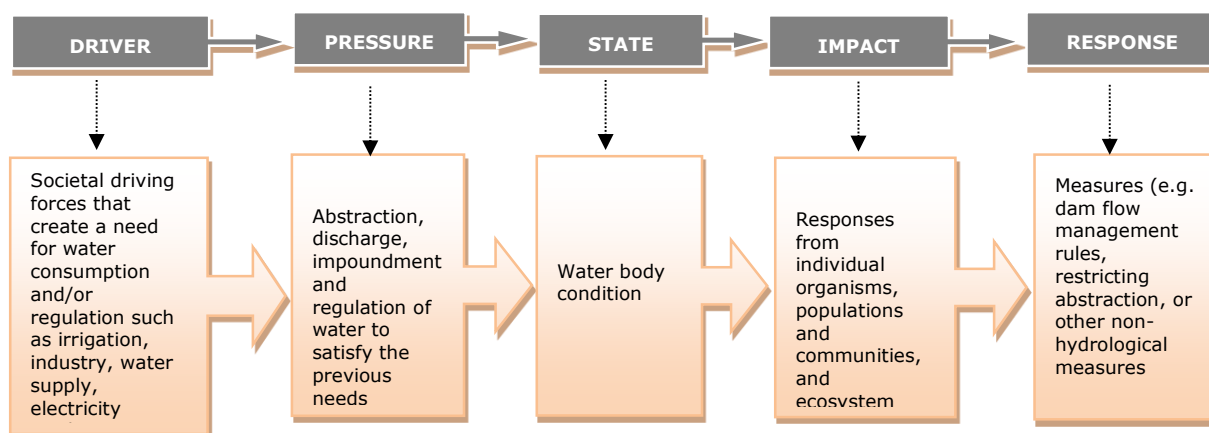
DRIVER

PRESSURE

STATE

IMPACT

RESPONSE

Societal driving forces that create a need for water consumption and/or regulation such as irrigation, industry, water supply, electricity

Abstraction, discharge, impoundment and regulation of water to satisfy the previous needs

Water body condition

Responses from individual organisms, populations and communities, and ecosystem

Measures (e.g. dam flow management rules, restricting abstraction, or other non-hydrological measures